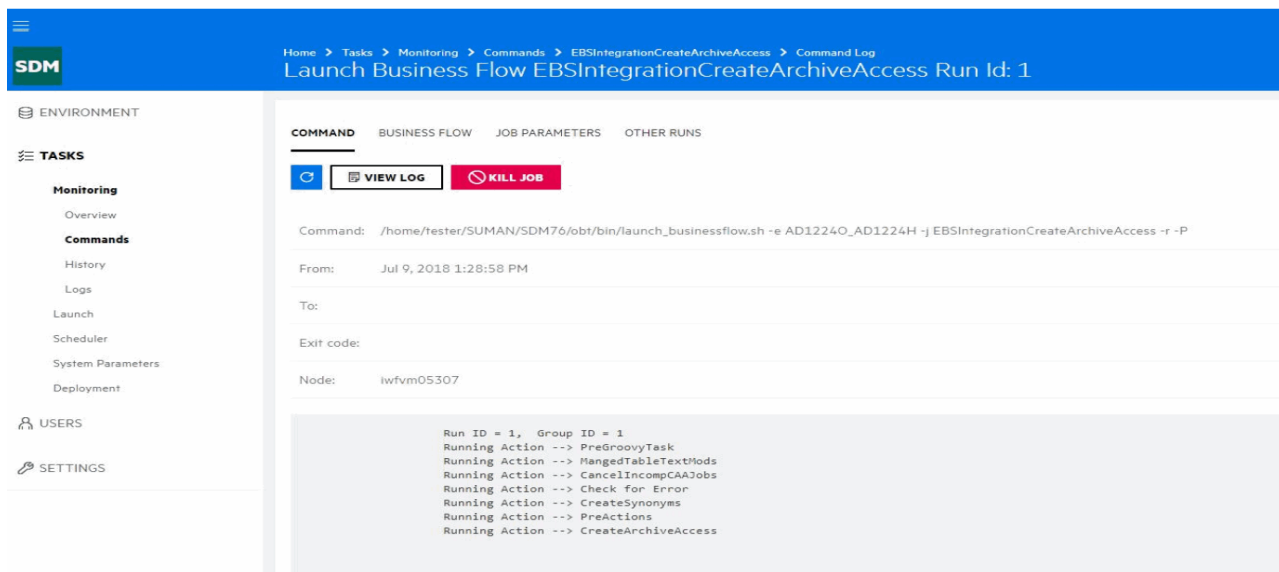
SDM

Home > Tasks > Monitoring > Commands > EBSIntegrationCreateArchiveAccess > Command Log

Launch Business Flow EBSIntegrationCreateArchiveAccess Run Id: 1

ENVIRONMENT

TASKS

Monitoring

Overview

Commands

History

Logs

Launch

Scheduler

System Parameters

Deployment

USERS

SETTINGS

COMMAND BUSINESS FLOW JOB PARAMETERS OTHER RUNS

VIEW LOG KILL JOB

Command: /home/tester/SUMAN/SDM76/obt/bin/launch_businessflow.sh -e AD1224O_AD1224H -j EBSIntegrationCreateArchiveAccess -r -P

From: Jul 9, 2018 1:28:58 PM

To:

Exit code:

Node: iwfvm05307

Run ID = 1, Group ID = 1
Running Action --> PreGroovyTask
Running Action --> MangedTableTextMods
Running Action --> CancelIncompCAAJobs
Running Action --> Check for Error
Running Action --> CreateSynonyms
Running Action --> PreActions
Running Action --> CreateArchiveAccess